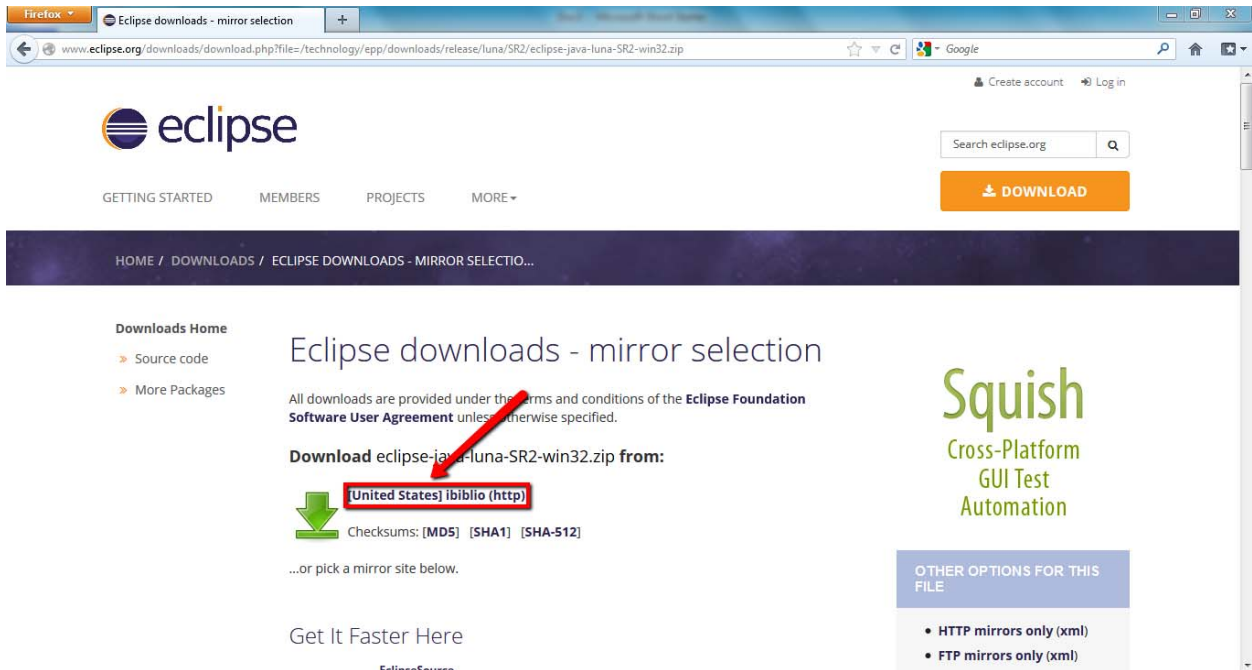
Firefox
Eclipse downloads - mirror selection
+
www.eclipse.org/downloads/download.php?file=/technology/epp/downloads/release/luna/SR2/eclipse-java-luna-SR2-win32.zip
Google

Create account Log in

eclipse

Search eclipse.org

GETTING STARTED MEMBERS PROJECTS MORE

DOWNLOAD

HOME / DOWNLOADS / ECLIPSE DOWNLOADS - MIRROR SELECTIO...

Downloads Home
» Source code
» More Packages

Eclipse downloads - mirror selection

All downloads are provided under the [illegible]erms and conditions of the Eclipse Foundation Software User Agreement unles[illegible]therwise specified.

Download eclipse-ja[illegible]a-luna-SR2-win32.zip from:

[United States] ibiblio (http)

Checksums: [MD5] [SHA1] [SHA-512]

...or pick a mirror site below.

Get It Faster Here

Squish
Cross-Platform
GUI Test
Automation

OTHER OPTIONS FOR THIS FILE

• HTTP mirrors only (xml)
• FTP mirrors only (xml)